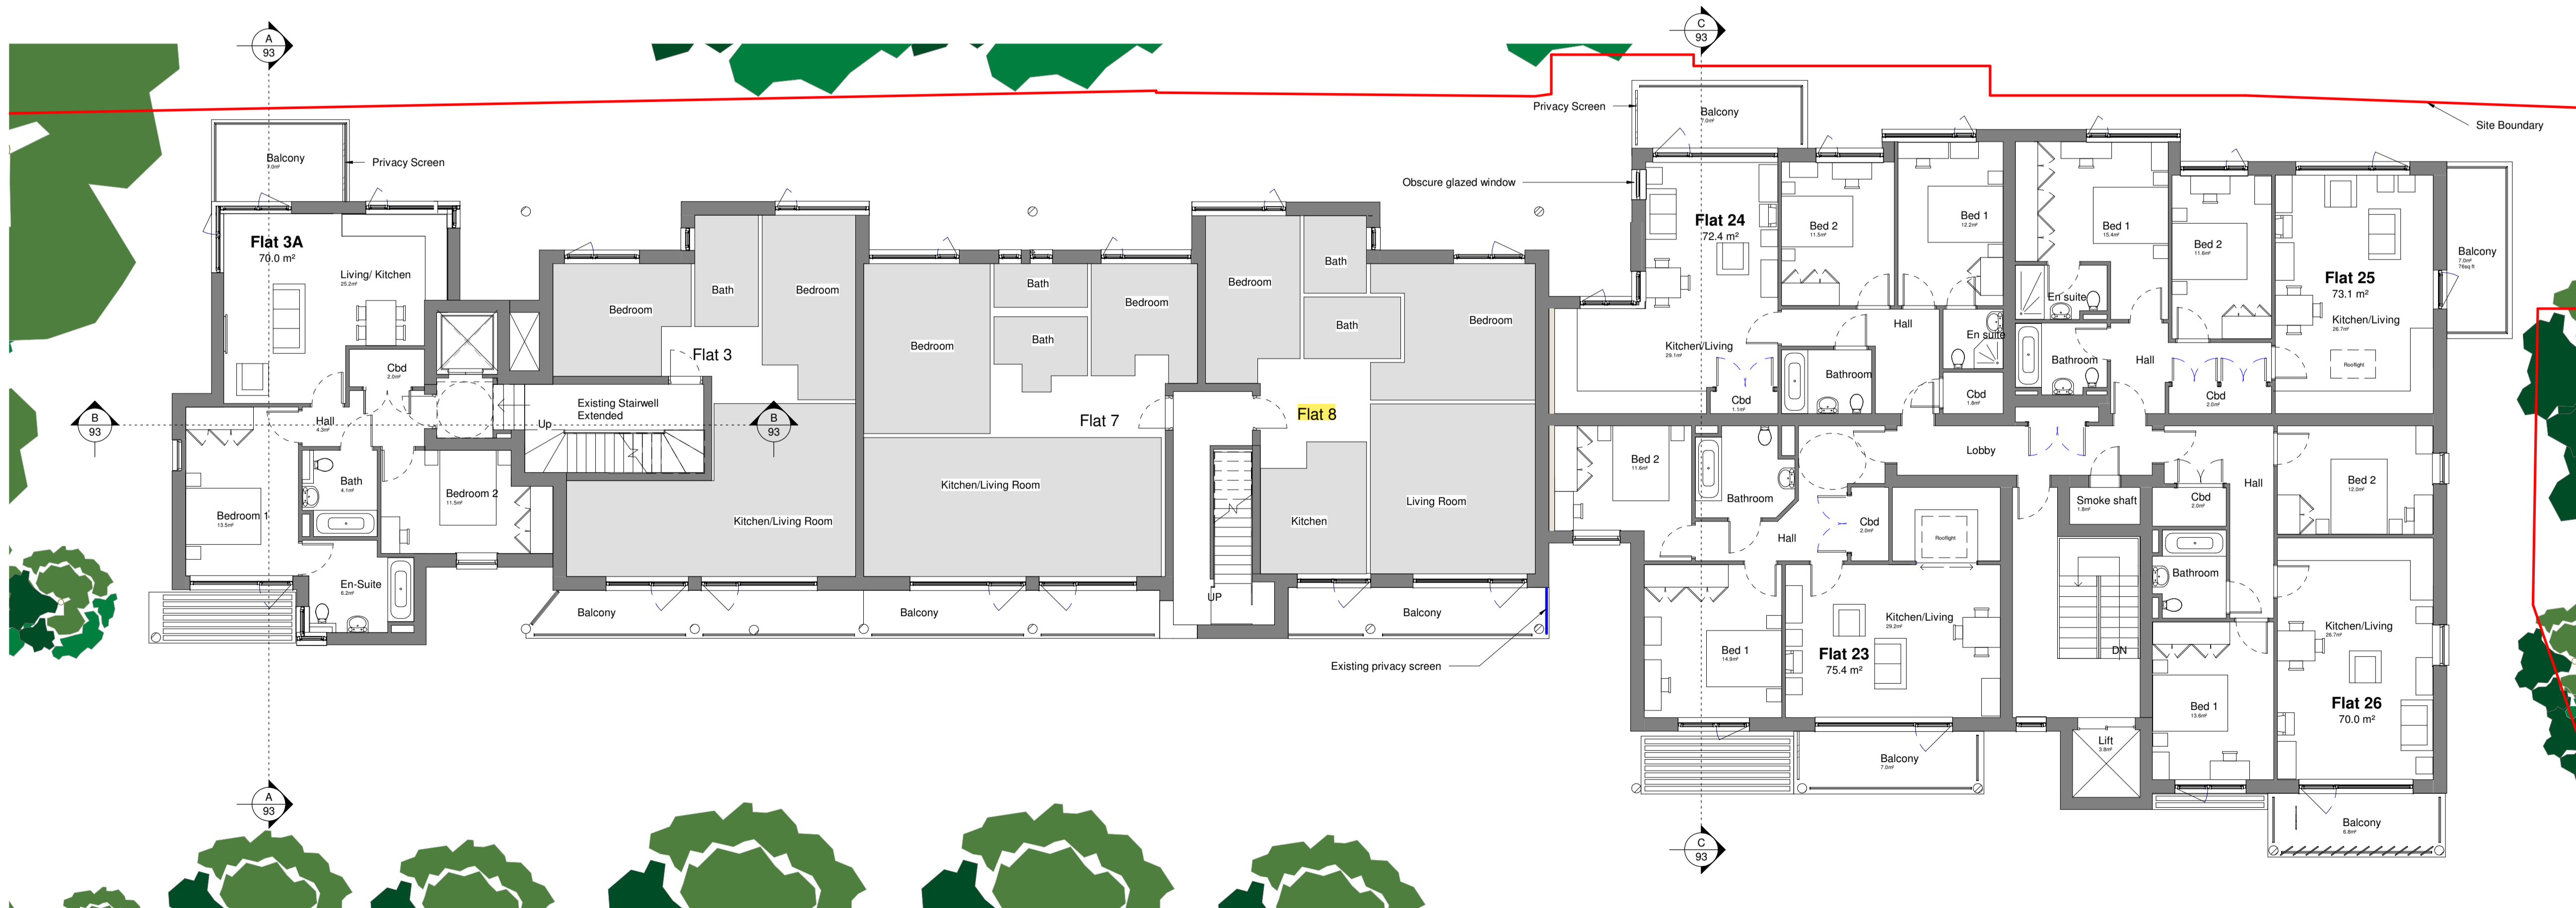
A
93

C
93

Privacy Screen
Balcony
Site Boundary

Balcony
Privacy Screen

Obscure glazed window

Flat 3A
70.0 m²
Living/ Kitchen

Flat 24
72.4 m²

Bed 2
Bed 1
Bed 1
Bed 2
Balcony

Flat 25
73.1 m²
Kitchen/Living

Bath
Bedroom
Bedroom
Bath
Bath
Bedroom
Bedroom
Bath
Bedroom
Bath
Bedroom
Bedroom

Flat 3
Cbd
En suite
En suite
Kitchen/Living
Hall
Bathroom
Bathroom
Hall
Existing Stairwell Extended
Cbd
Cbd
Cbd

B
93
B
93
Hall
Up
Flat 7
Flat 8
Lobby

Bath
Bedroom 2
Bed 2
Bathroom
Smoke shaft
Cbd
Hall
Bed 2
Bedroom 1
Kitchen/Living Room
Kitchen/Living Room
Kitchen
Living Room
Cbd
Hall
Bathroom
En-Suite
UP
Balcony
Balcony
Balcony
Kitchen/Living
Kitchen/Living
Bed 1
Flat 23
75.4 m²
DN
Existing privacy screen
Bed 1
Flat 26
70.0 m²
Lift
Balcony
A
93
Balcony
C
93